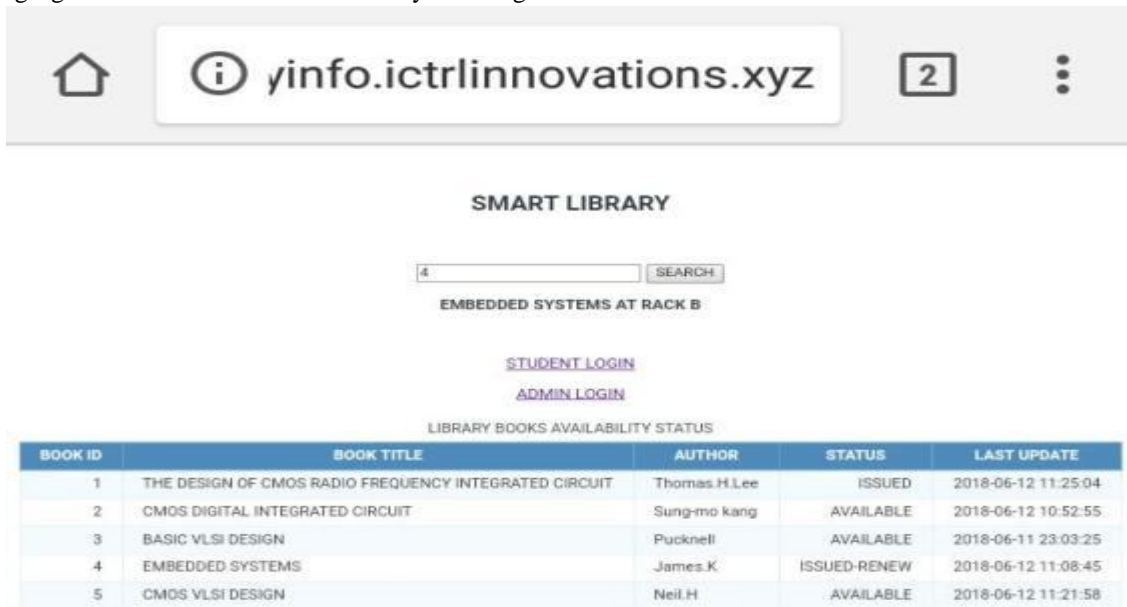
yinfo.ictrlinnovations.xyz

2

SMART LIBRARY

4

SEARCH

EMBEDDED SYSTEMS AT RACK B

STUDENT LOGIN

ADMIN LOGIN

LIBRARY BOOKS AVAILABILITY STATUS

| BOOK ID | BOOK TITLE | AUTHOR | STATUS | LAST UPDATE |
|---|---|---|---|---|
| 1 | THE DESIGN OF CMOS RADIO FREQUENCY INTEGRATED CIRCUIT | Thomas.H.Lee | ISSUED | 2018-06-12 11:25:04 |
| 2 | CMOS DIGITAL INTEGRATED CIRCUIT | Sung-mo kang | AVAILABLE | 2018-06-12 10:52:55 |
| 3 | BASIC VLSI DESIGN | Pucknell | AVAILABLE | 2018-06-11 23:03:25 |
| 4 | EMBEDDED SYSTEMS | James.K | ISSUED-RENEW | 2018-06-12 11:08:45 |
| 5 | CMOS VLSI DESIGN | Neil.H | AVAILABLE | 2018-06-12 11:21:58 |